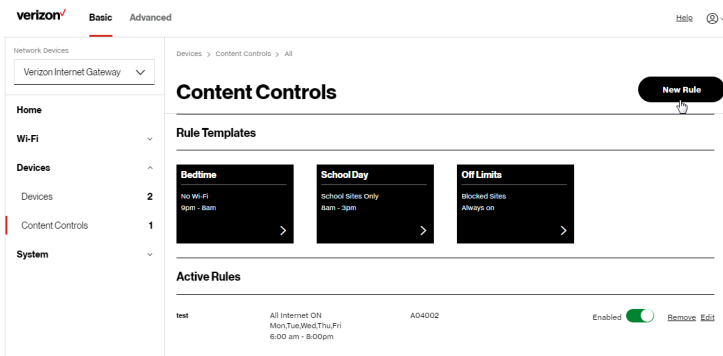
verizon✓ Basic Advanced Help

Network Devices
Verizon Internet Gateway

Home
Wi-Fi
Devices
Devices 2
Content Controls 1
System

Devices > Content Controls > All

Content Controls

New Rule

Rule Templates

Bedtime
No Wi-Fi
9pm - 6am

School Day
School Sites Only
8am - 3pm

Off Limits
Blocked Sites
Always on

Active Rules

| test | All Internet ON Mon,Tue,Wed,Thu,Fri 6:00 am - 8:00pm | A04002 | Enabled | Remove Edit |